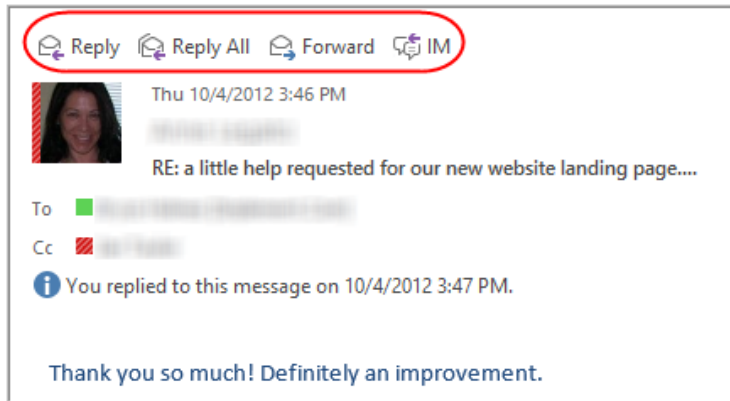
Reply Reply All Forward IM

Thu 10/4/2012 3:46 PM

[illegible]

RE: a little help requested for our new website landing page....

To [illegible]

Cc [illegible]

You replied to this message on 10/4/2012 3:47 PM.

Thank you so much! Definitely an improvement.